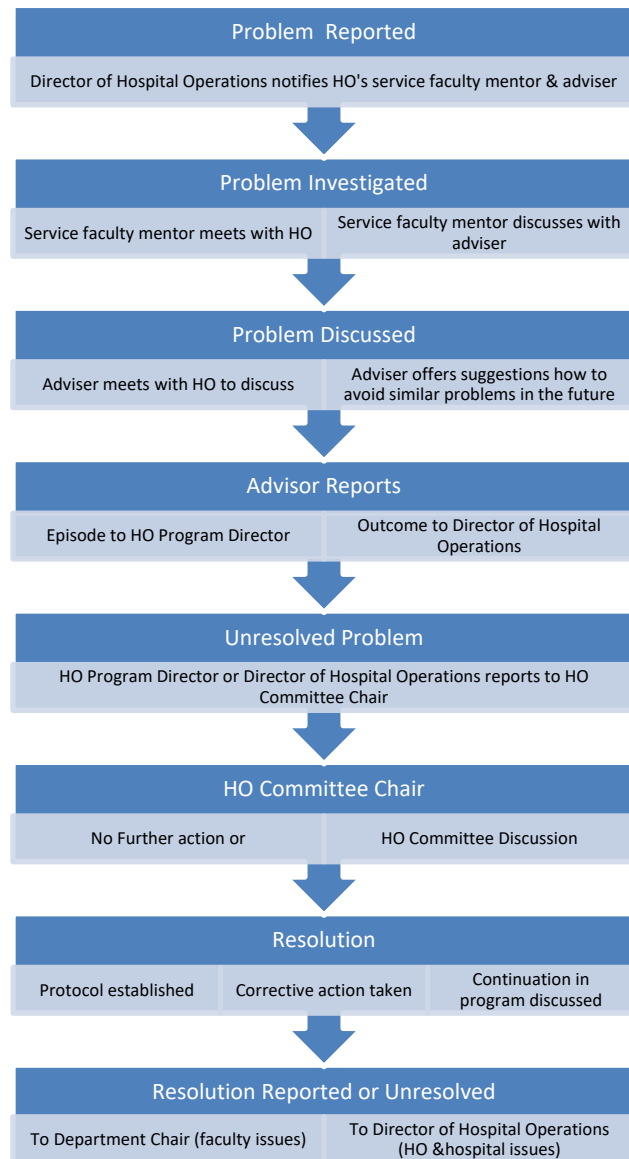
Problem Reported

Director of Hospital Operations notifies HO's service faculty mentor & adviser

Problem Investigated

Service faculty mentor meets with HO

Service faculty mentor discusses with adviser

Problem Discussed

Adviser meets with HO to discuss

Adviser offers suggestions how to avoid similar problems in the future

Advisor Reports

Episode to HO Program Director

Outcome to Director of Hospital Operations

Unresolved Problem

HO Program Director or Director of Hospital Operations reports to HO Committee Chair

HO Committee Chair

No Further action or

HO Committee Discussion

Resolution

Protocol established

Corrective action taken

Continuation in program discussed

Resolution Reported or Unresolved

To Department Chair (faculty issues)

To Director of Hospital Operations (HO &hospital issues)